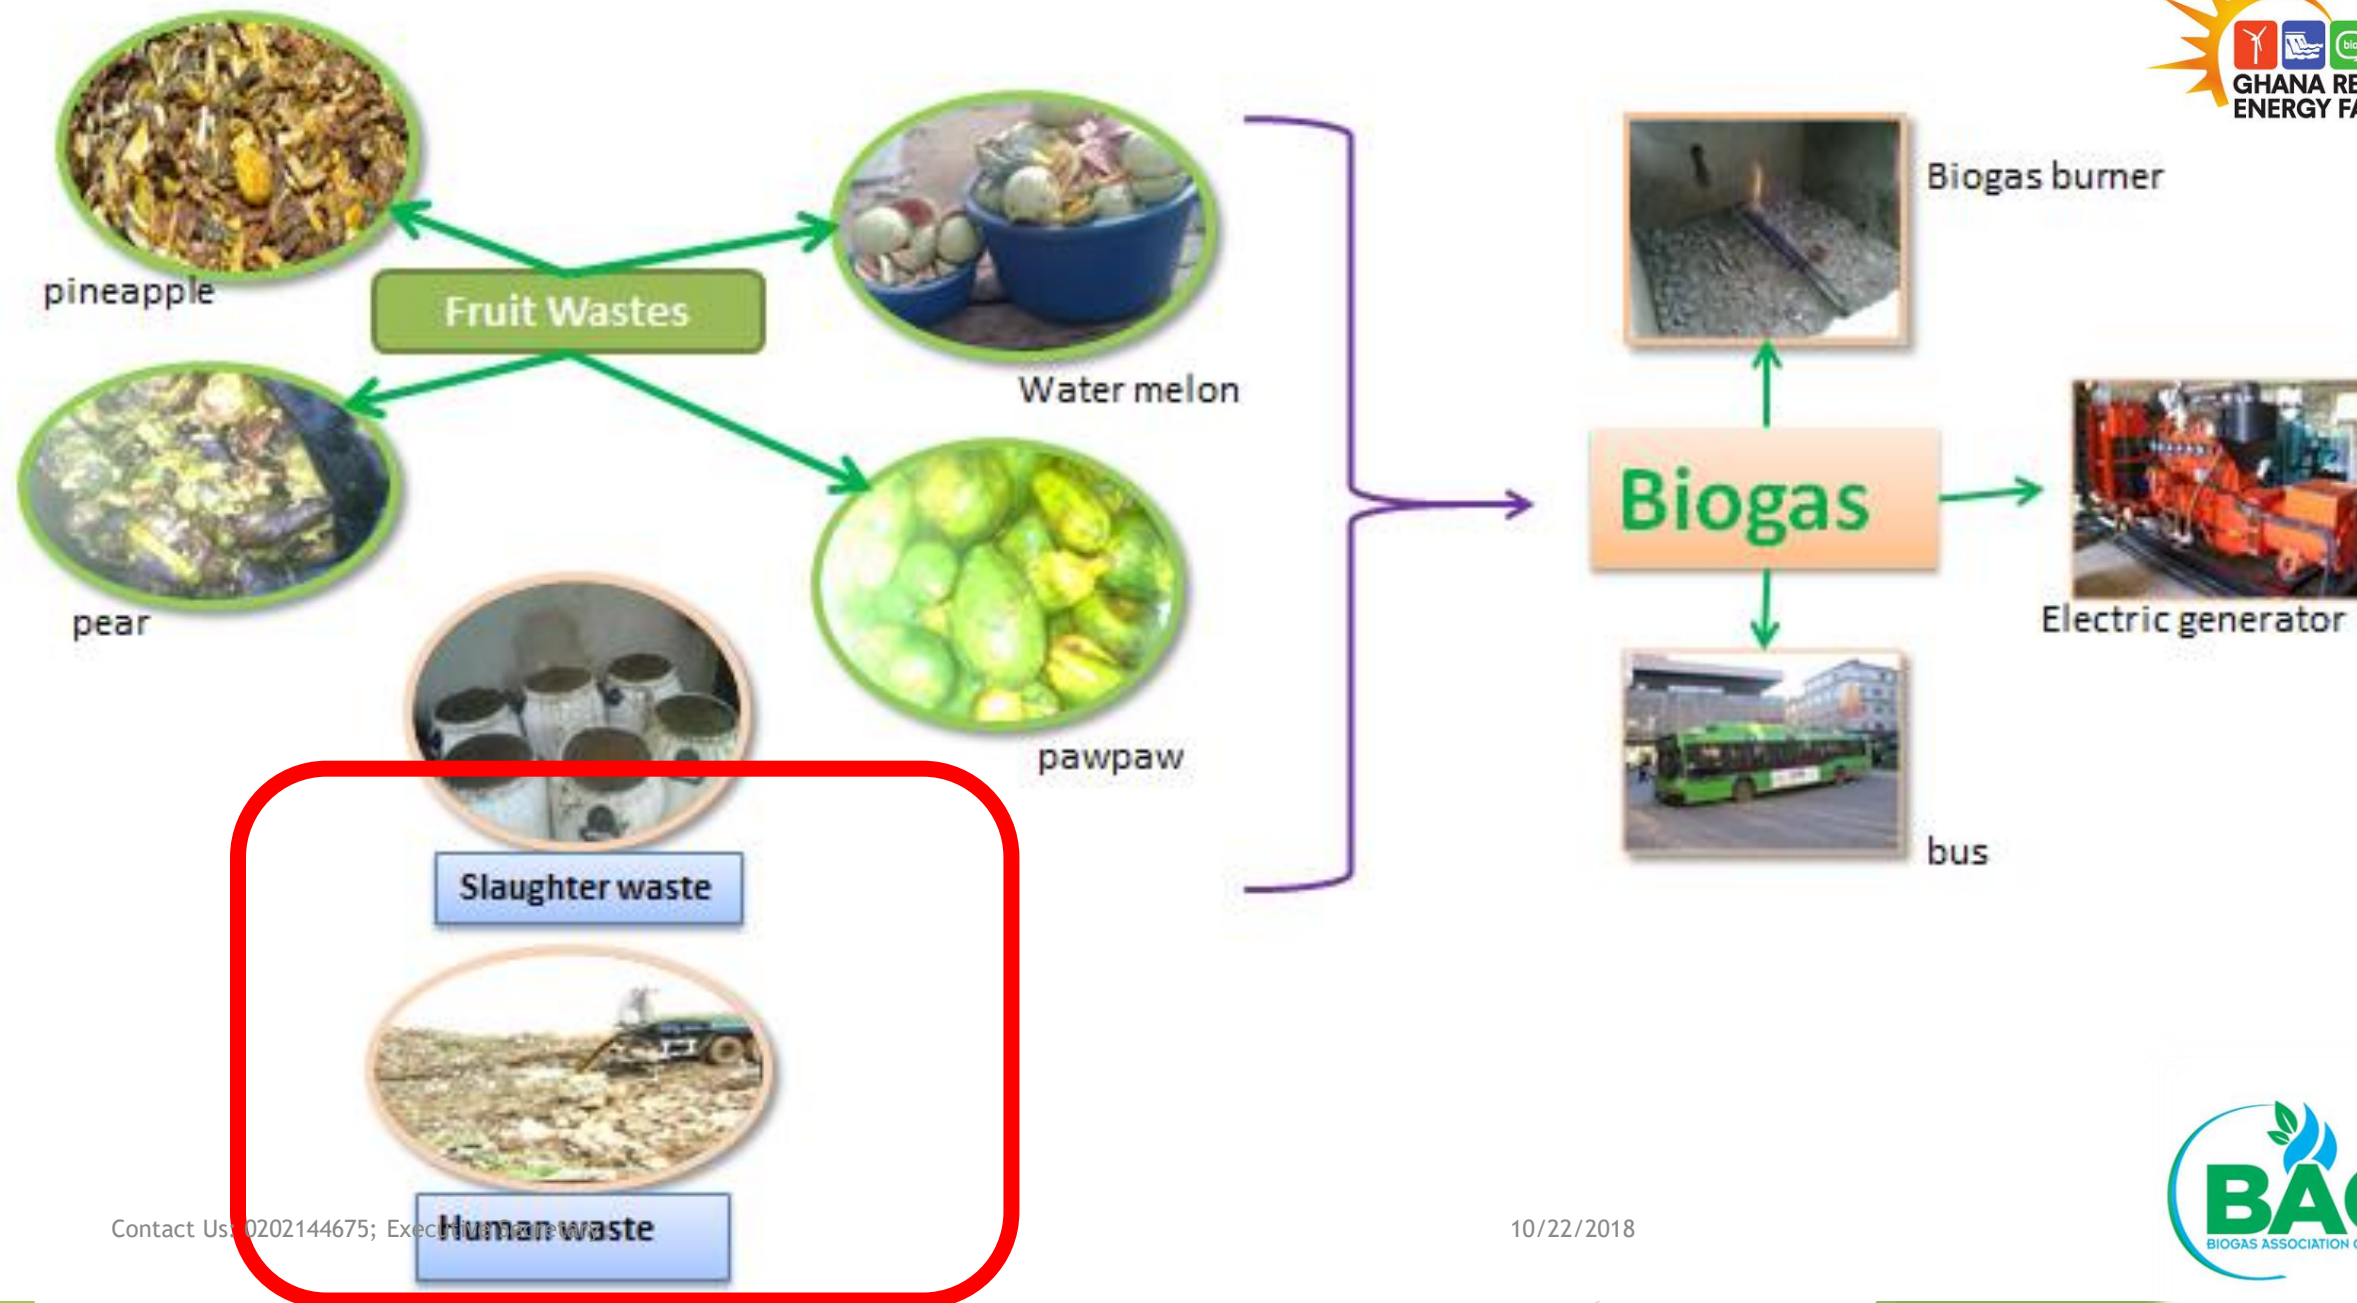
GHANA RE
ENERGY FA

pineapple

Fruit Wastes

Water melon

pear

pawpaw

Slaughter waste

Human waste

Biogas burner

Biogas

Electric generator

bus

Contact Us: 0202144675; Exec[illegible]

10/22/2018

BA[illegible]
BIOGAS ASSOCIATION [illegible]